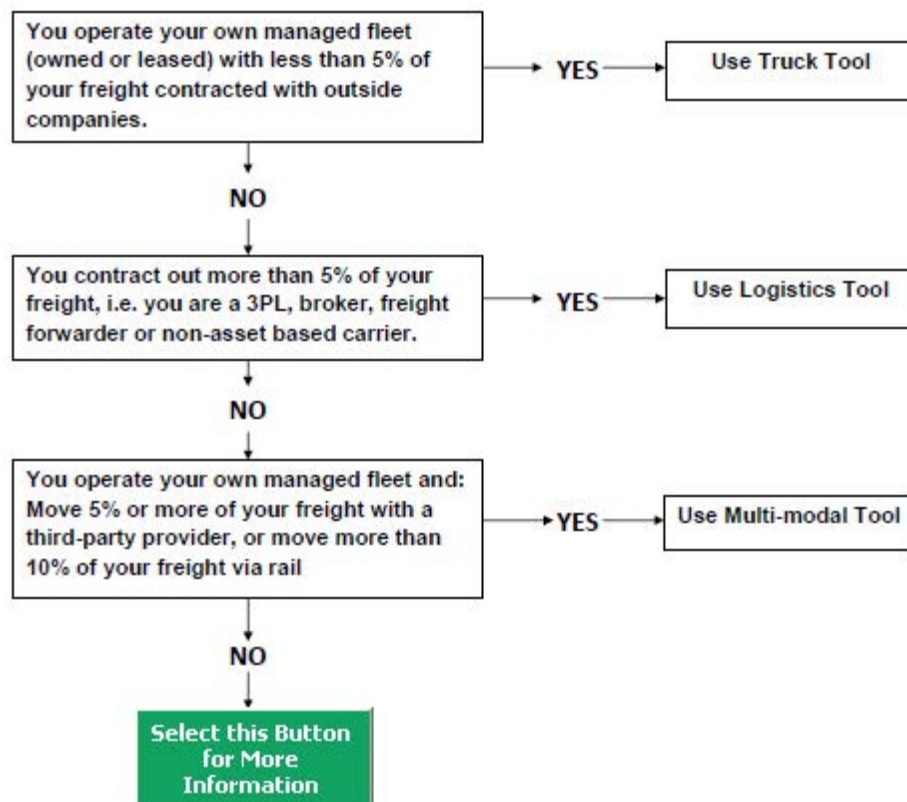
You operate your own managed fleet (owned or leased) with less than 5% of your freight contracted with outside companies.

YES

Use Truck Tool

NO

You contract out more than 5% of your freight, i.e. you are a 3PL, broker, freight forwarder or non-asset based carrier.

YES

Use Logistics Tool

NO

You operate your own managed fleet and: Move 5% or more of your freight with a third-party provider, or move more than 10% of your freight via rail

YES

Use Multi-modal Tool

NO

Select this Button for More Information